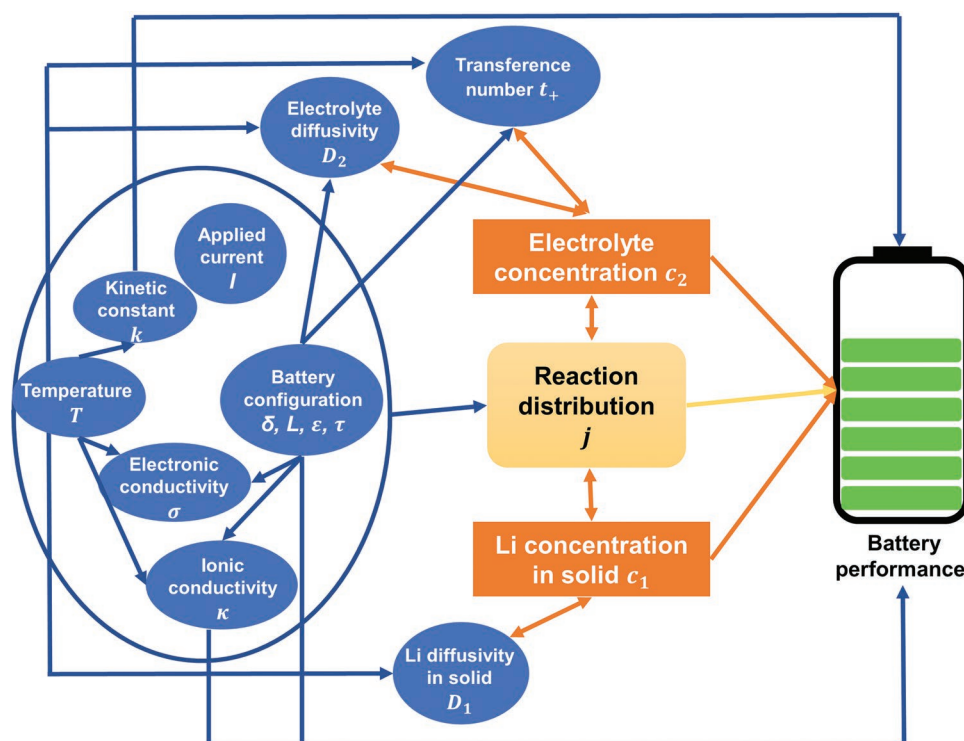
Transference number $t_+$

Electrolyte diffusivity $D_2$

Applied current $I$

Kinetic constant $k$

Temperature $T$

Battery configuration $\delta$, $L$, $\varepsilon$, $\tau$

Electronic conductivity $\sigma$

Ionic conductivity $\kappa$

Electrolyte concentration $c_2$

Reaction distribution $j$

Li concentration in solid $c_1$

Li diffusivity in solid $D_1$

Battery performance